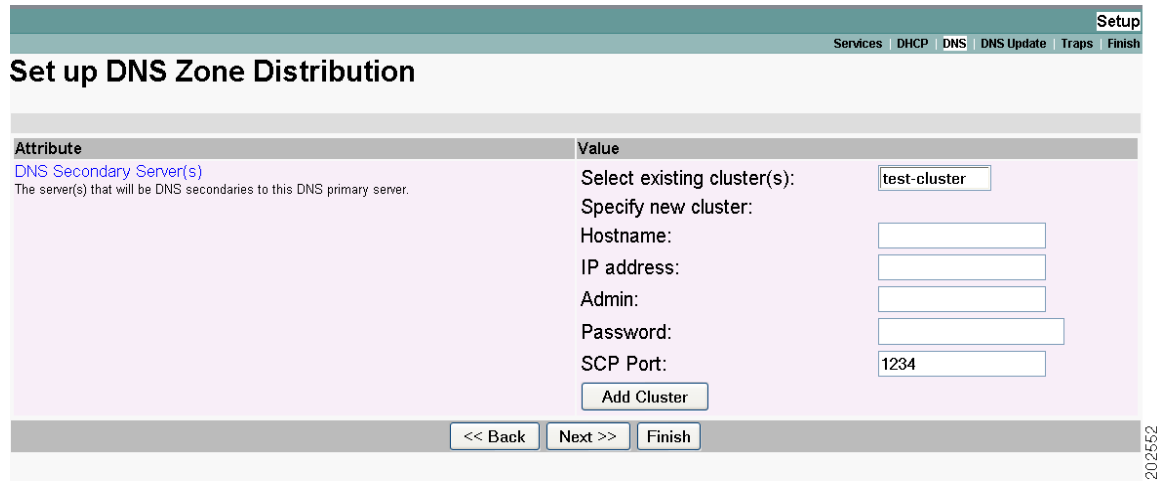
Setup

Services | DHCP | DNS | DNS Update | Traps | Finish

Set up DNS Zone Distribution

| Attribute | Value |
|---|---|
| DNS Secondary Server(s)<br>The server(s) that will be DNS secondaries to this DNS primary server. | Select existing cluster(s): test-cluster<br>Specify new cluster:<br>Hostname:<br>IP address:<br>Admin:<br>Password:<br>SCP Port: 1234<br>Add Cluster |

<< Back   Next >>   Finish

202552